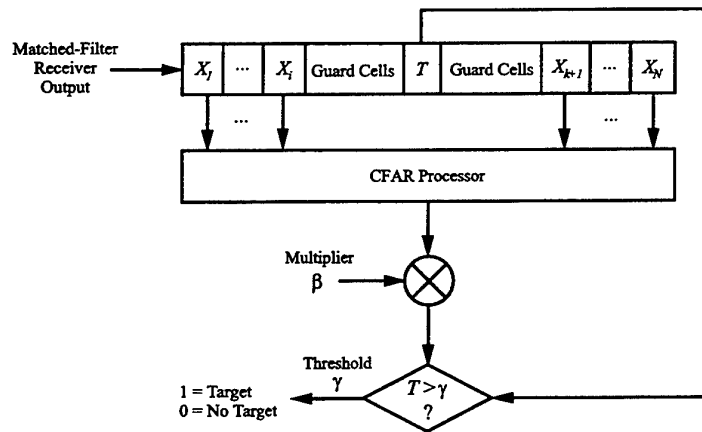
Matched-Filter Receiver Output

| $X_1$ | ... | $X_i$ | Guard Cells | $T$ | Guard Cells | $X_{k+1}$ | ... | $X_N$ |
|---|---|---|---|---|---|---|---|---|

...

...

CFAR Processor

Multiplier
$\beta$

Threshold
$\gamma$

1 = Target
0 = No Target

$T > \gamma$
?